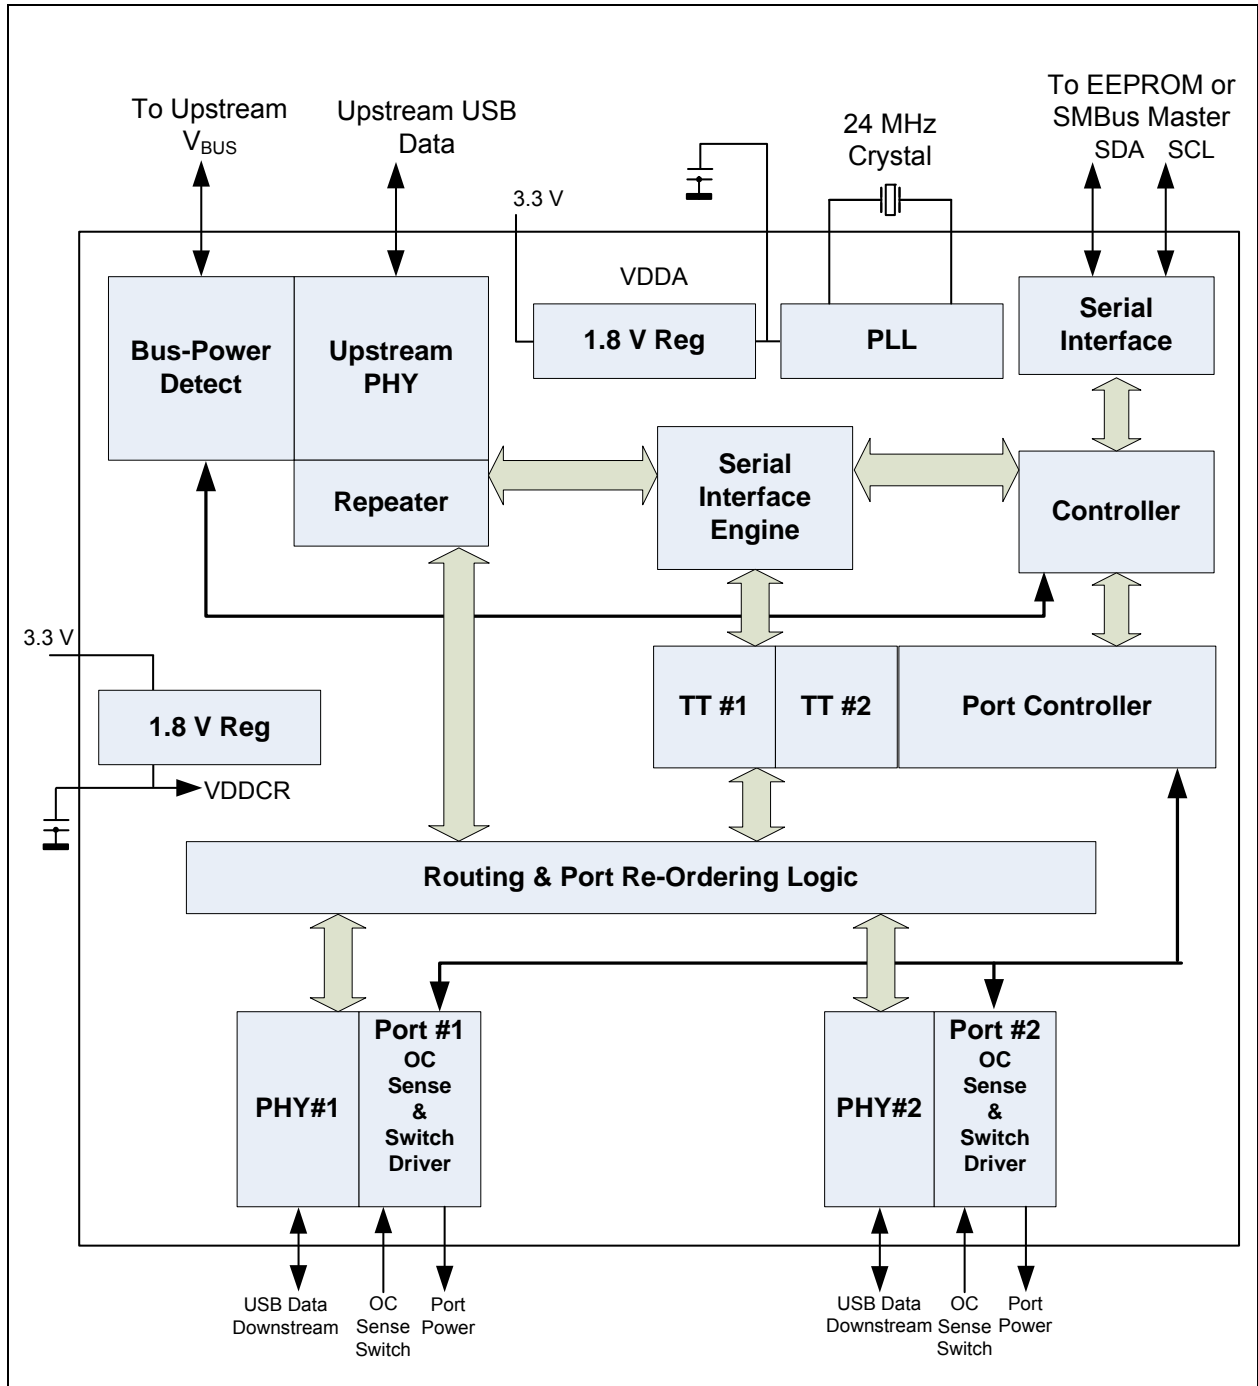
To Upstream $V_{BUS}$

Upstream USB Data

3.3 V

24 MHz Crystal

To EEPROM or SMBus Master
SDA SCL

VDDA

Bus-Power Detect

Upstream PHY

1.8 V Reg

PLL

Serial Interface

Repeater

Serial Interface Engine

Controller

3.3 V

TT #1

TT #2

Port Controller

1.8 V Reg

VDDCR

Routing & Port Re-Ordering Logic

PHY#1

Port #1 OC Sense & Switch Driver

PHY#2

Port #2 OC Sense & Switch Driver

USB Data Downstream

OC Sense Switch

Port Power

USB Data Downstream

OC Sense Switch

Port Power